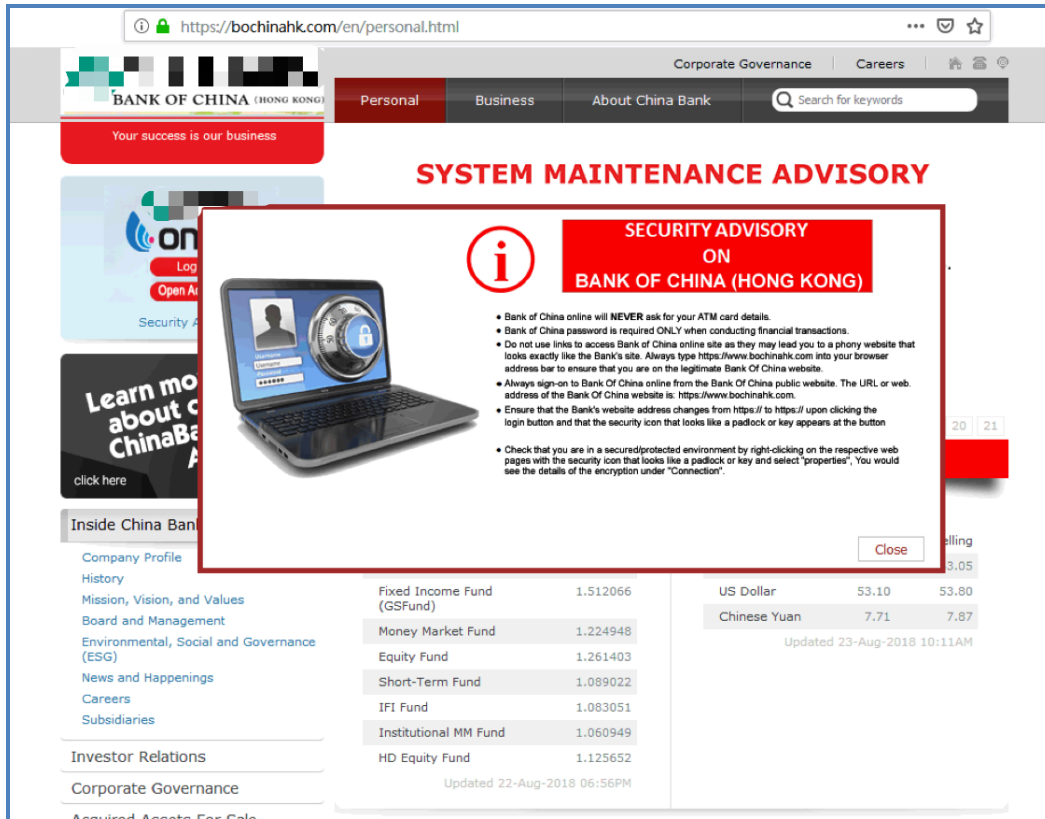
https://bochinahk.com/en/personal.html

Corporate Governance | Careers

BANK OF CHINA (HONG KONG)

Personal | Business | About China Bank | Search for keywords

Your success is our business

SYSTEM MAINTENANCE ADVISORY

on
Log
Open A
Security A

Learn mo about ChinaBa A
click here

SECURITY ADVISORY ON BANK OF CHINA (HONG KONG)

- Bank of China online will **NEVER** ask for your ATM card details.
- Bank of China password is required ONLY when conducting financial transactions.
- Do not use links to access Bank of China online site as they may lead you to a phony website that looks exactly like the Bank's site. Always type https://www.bochinahk.com into your browser address bar to ensure that you are on the legitimate Bank Of China website.
- Always sign-on to Bank Of China online from the Bank Of China public website. The URL or web. address of the Bank Of China website is: https://www.bochinahk.com.
- Ensure that the Bank's website address changes from https:// to https:// upon clicking the login button and that the security icon that looks like a padlock or key appears at the button
- Check that you are in a secured/protected environment by right-clicking on the respective web pages with the security icon that looks like a padlock or key and select "properties", You would see the details of the encryption under "Connection".

Close

20 | 21

Inside China Ban
Company Profile
History
Mission, Vision, and Values
Board and Management
Environmental, Social and Governance (ESG)
News and Happenings
Careers
Subsidiaries

Investor Relations
Corporate Governance
Acquired Assets For Sale

| | |
|---|---|
| Fixed Income Fund (GSFund) | 1.512066 |
| Money Market Fund | 1.224948 |
| Equity Fund | 1.261403 |
| Short-Term Fund | 1.089022 |
| IFI Fund | 1.083051 |
| Institutional MM Fund | 1.060949 |
| HD Equity Fund | 1.125652 |

Updated 22-Aug-2018 06:56PM

| | | elling |
|---|---|---|
| | | 3.05 |
| US Dollar | 53.10 | 53.80 |
| Chinese Yuan | 7.71 | 7.87 |

Updated 23-Aug-2018 10:11AM